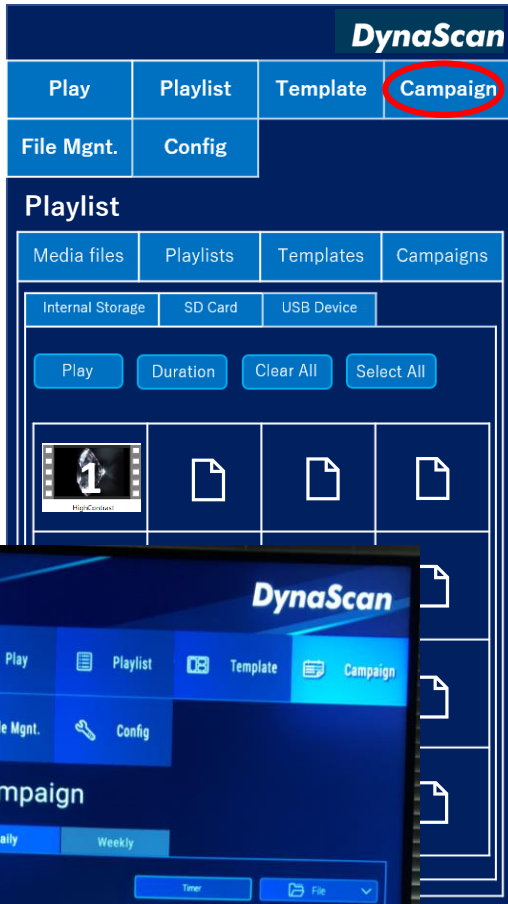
DynaScan

Play
Playlist
Template
Campaign
File Mgnt.
Config

Playlist

Media files
Playlists
Templates
Campaigns

Internal Storage
SD Card
USB Device

Play
Duration
Clear All
Select All

1
HighContrast

DynaScan

Play
Playlist
Template
Campaign
le Mgnt.
Config

mpaign

aily
Weekly

Timer
File